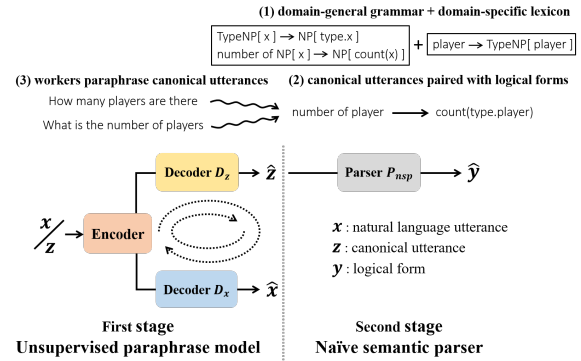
(1) domain-general grammar + domain-specific lexicon

TypeNP[ x ] → NP[ type.x ]
number of NP[ x ] → NP[ count(x) ]

+ player → TypeNP[ player ]

(3) workers paraphrase canonical utterances

(2) canonical utterances paired with logical forms

How many players are there

What is the number of players

number of player → count(type.player)

Decoder $D_z$

$\hat{z}$

Parser $P_{nsp}$

$\hat{y}$

$x$ / $z$

Encoder

Decoder $D_x$

$\hat{x}$

$x$ : natural language utterance

$z$ : canonical utterance

$y$ : logical form

First stage

Unsupervised paraphrase model

Second stage

Naïve semantic parser